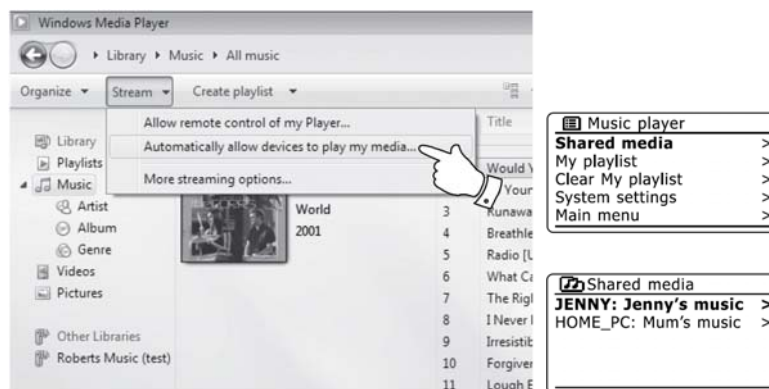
Windows Media Player

Library ▸ Music ▸ All music

Organize ▾ Stream ▾ Create playlist ▾

Allow remote control of my Player...
Automatically allow devices to play my media...
More streaming options...

Library
Playlists
Music
Artist
Album
Genre
Videos
Pictures
Other Libraries
Roberts Music (test)

World
2001

| | Title |
|---|---|
| | Would Y |
| | Your |
| 3 | Runawa |
| 4 | Breathe |
| 5 | Radio [L |
| 6 | What Ca |
| 7 | The Righ |
| 8 | I Never I |
| 9 | Irresistib |
| 10 | Forgiver |
| 11 | Lough E |

Music player
Shared media >
My playlist >
Clear My playlist >
System settings >
Main menu >

Shared media
JENNY: Jenny's music >
HOME_PC: Mum's music >